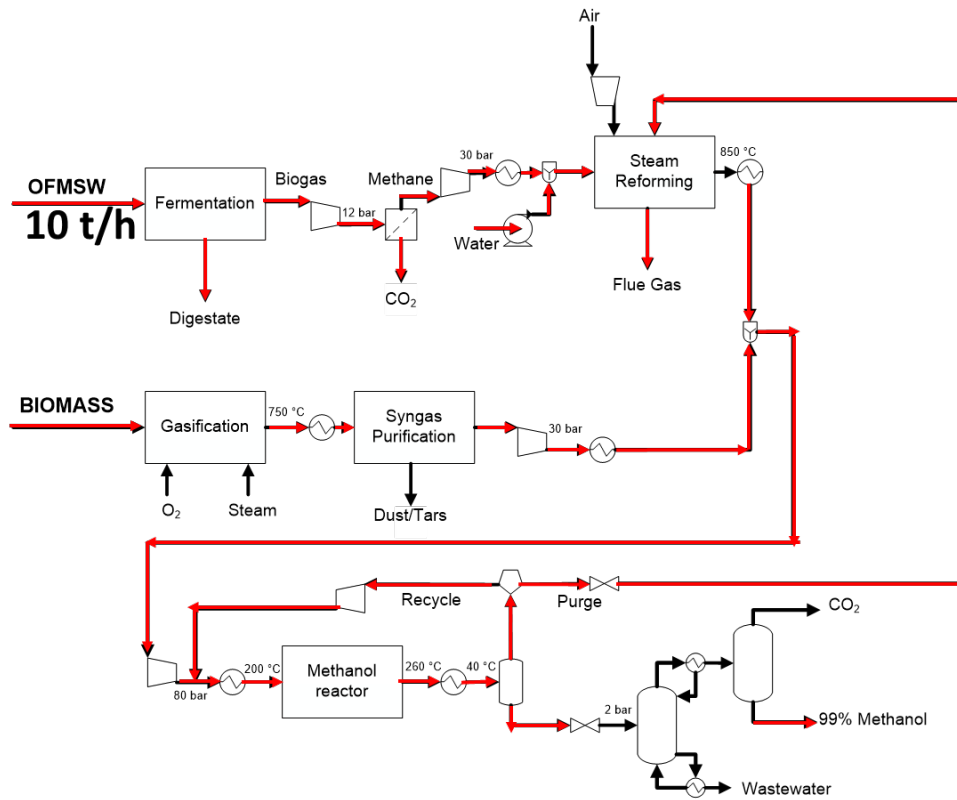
Air

OFMSW
10 t/h

Fermentation

Biogas

12 bar

Methane

30 bar

Steam Reforming

850 °C

Water

CO$_2$

Digestate

Flue Gas

BIOMASS

Gasification

750 °C

Syngas Purification

30 bar

O$_2$

Steam

Dust/Tars

Recycle

Purge

CO$_2$

200 °C

Methanol reactor

260 °C

40 °C

80 bar

2 bar

99% Methanol

Wastewater